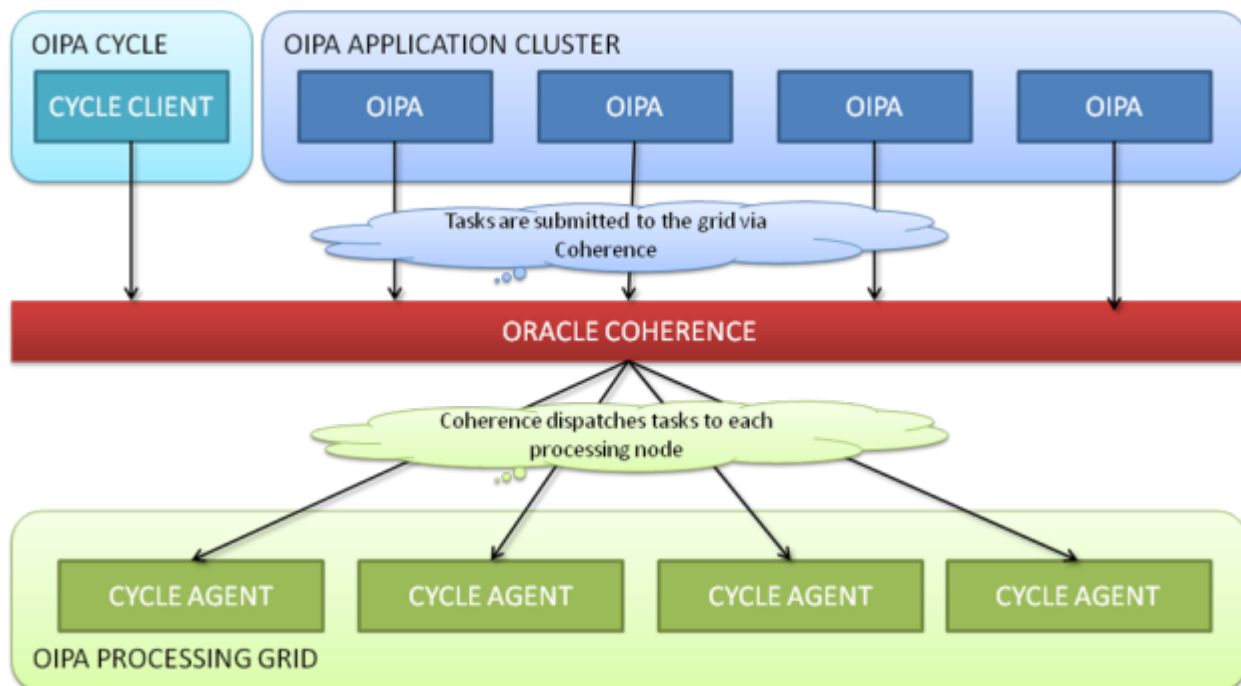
OIPA CYCLE

CYCLE CLIENT

OIPA APPLICATION CLUSTER

OIPA

OIPA

OIPA

OIPA

Tasks are submitted to the grid via Coherence

ORACLE COHERENCE

Coherence dispatches tasks to each processing node

CYCLE AGENT

CYCLE AGENT

CYCLE AGENT

CYCLE AGENT

OIPA PROCESSING GRID